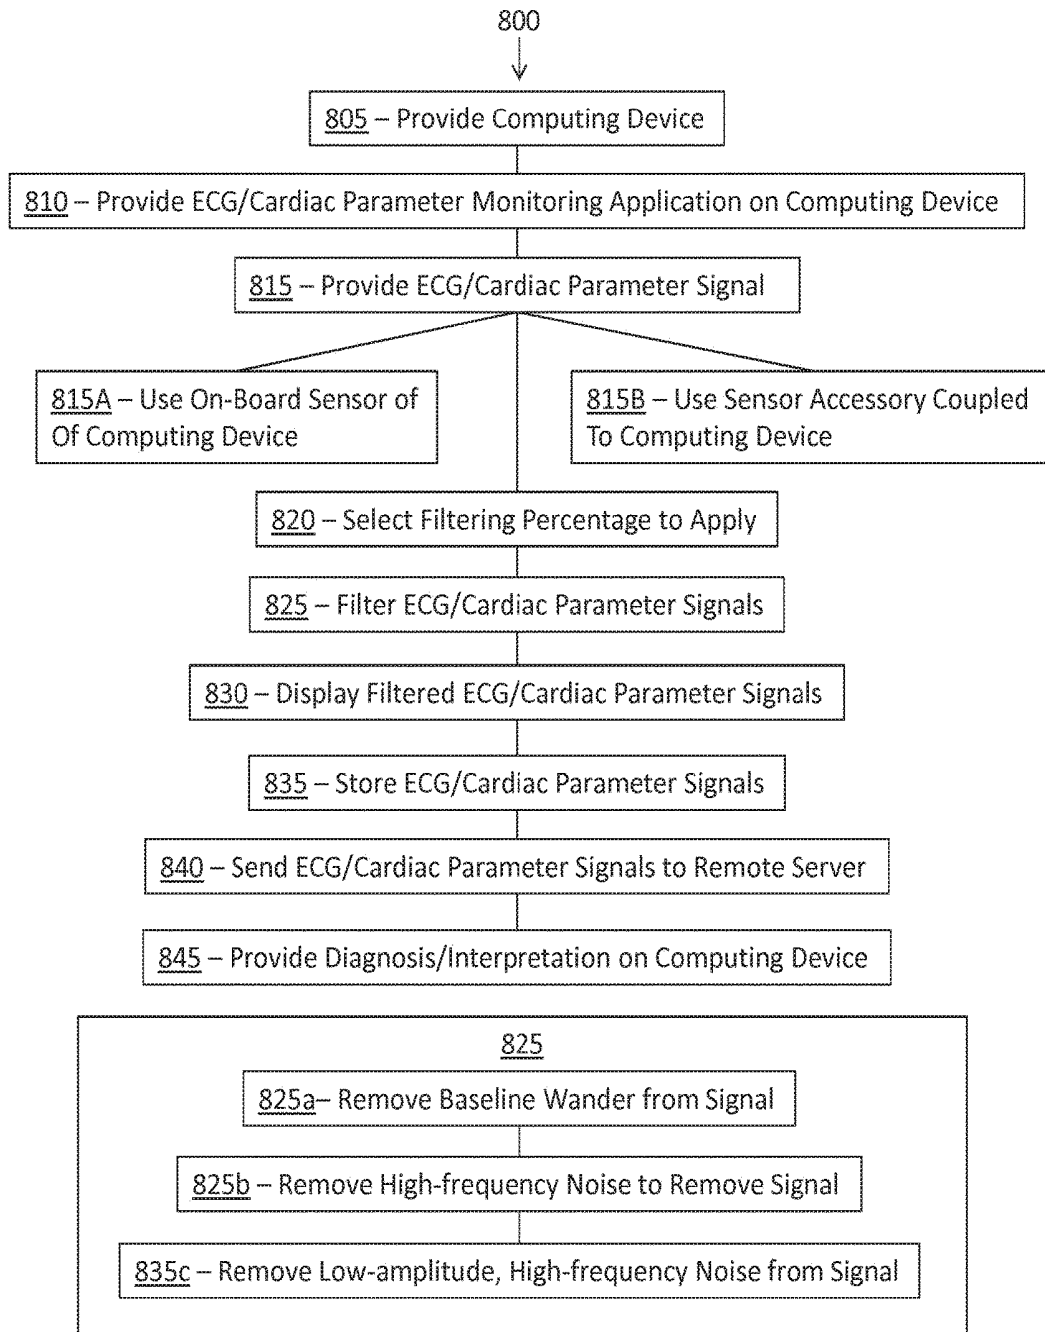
800

805 – Provide Computing Device

810 – Provide ECG/Cardiac Parameter Monitoring Application on Computing Device

815 – Provide ECG/Cardiac Parameter Signal

815A – Use On-Board Sensor of Of Computing Device

815B – Use Sensor Accessory Coupled To Computing Device

820 – Select Filtering Percentage to Apply

825 – Filter ECG/Cardiac Parameter Signals

830 – Display Filtered ECG/Cardiac Parameter Signals

835 – Store ECG/Cardiac Parameter Signals

840 – Send ECG/Cardiac Parameter Signals to Remote Server

845 – Provide Diagnosis/Interpretation on Computing Device

825

825a– Remove Baseline Wander from Signal

825b – Remove High-frequency Noise to Remove Signal

835c – Remove Low-amplitude, High-frequency Noise from Signal